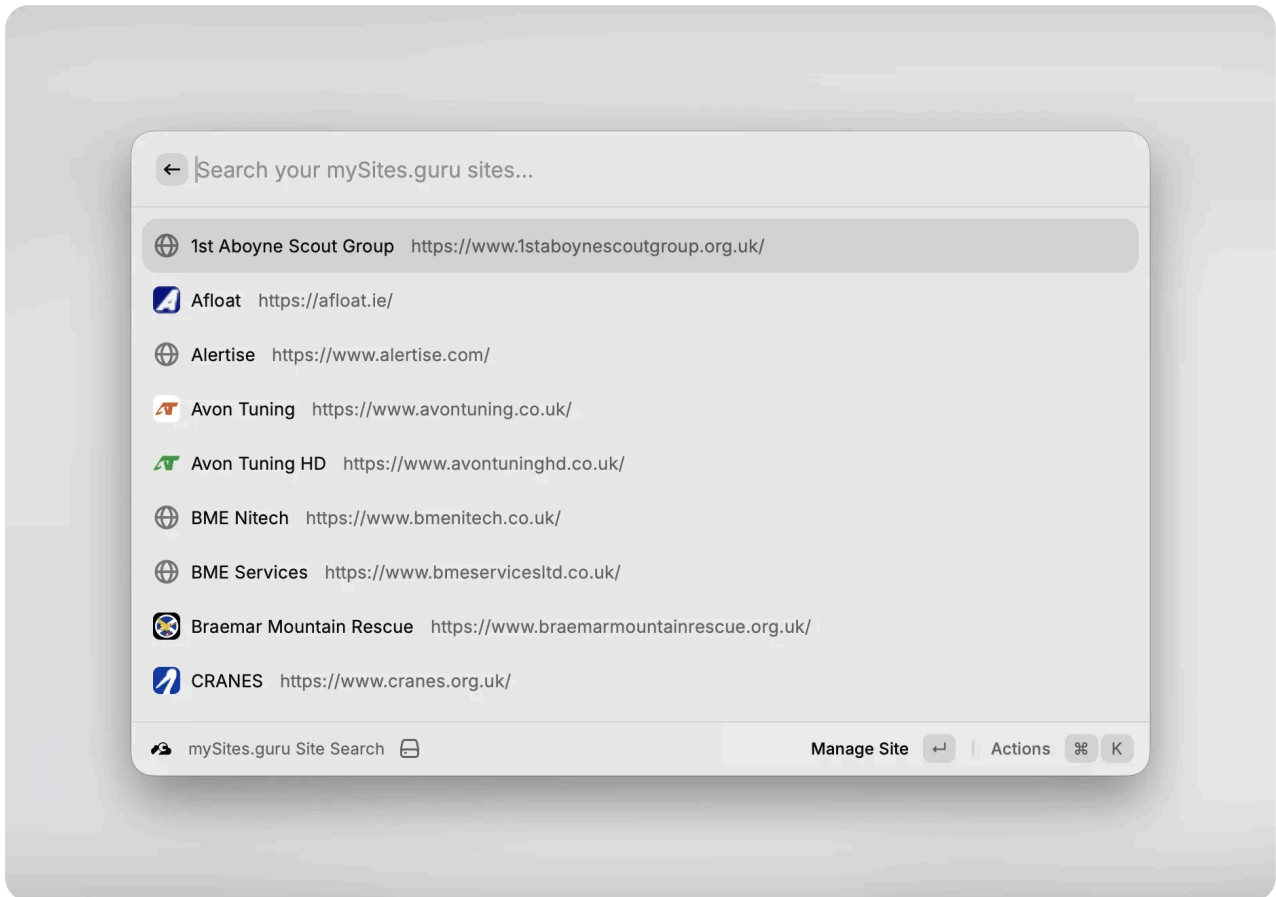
Search your mySites.guru sites...

1st Aboyne Scout Group https://www.1staboynescoutgroup.org.uk/

Afloat https://afloat.ie/

Alertise https://www.alertise.com/

Avon Tuning https://www.avontuning.co.uk/

Avon Tuning HD https://www.avontuninghd.co.uk/

BME Nitech https://www.bmenitech.co.uk/

BME Services https://www.bmeservicesltd.co.uk/

Braemar Mountain Rescue https://www.braemarmountainrescue.org.uk/

CRANES https://www.cranes.org.uk/

mySites.guru Site Search

Manage Site ↵ | Actions ⌘ K